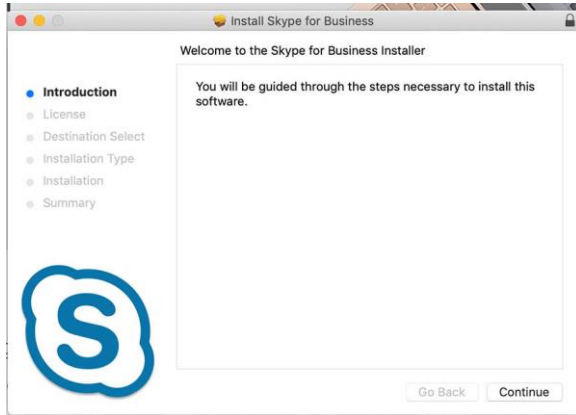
Install Skype for Business

Welcome to the Skype for Business Installer

Introduction
License
Destination Select
Installation Type
Installation
Summary

You will be guided through the steps necessary to install this software.

Go Back
Continue